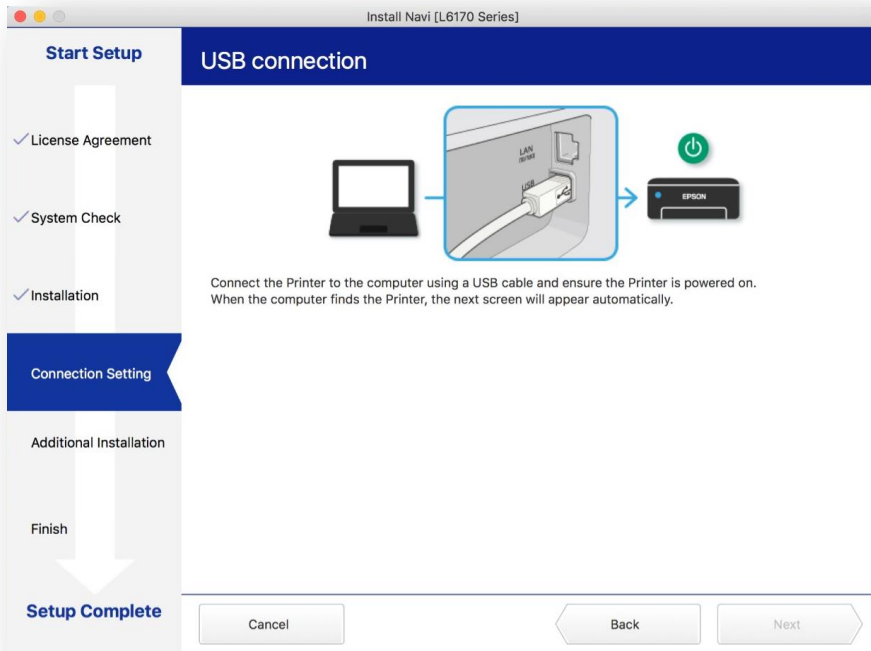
Install Navi [L6170 Series]

Start Setup

USB connection

✓License Agreement

✓System Check

✓Installation

Connection Setting

Additional Installation

Finish

Setup Complete

LAN

USB

EPSON

Connect the Printer to the computer using a USB cable and ensure the Printer is powered on.
When the computer finds the Printer, the next screen will appear automatically.

Cancel

Back

Next